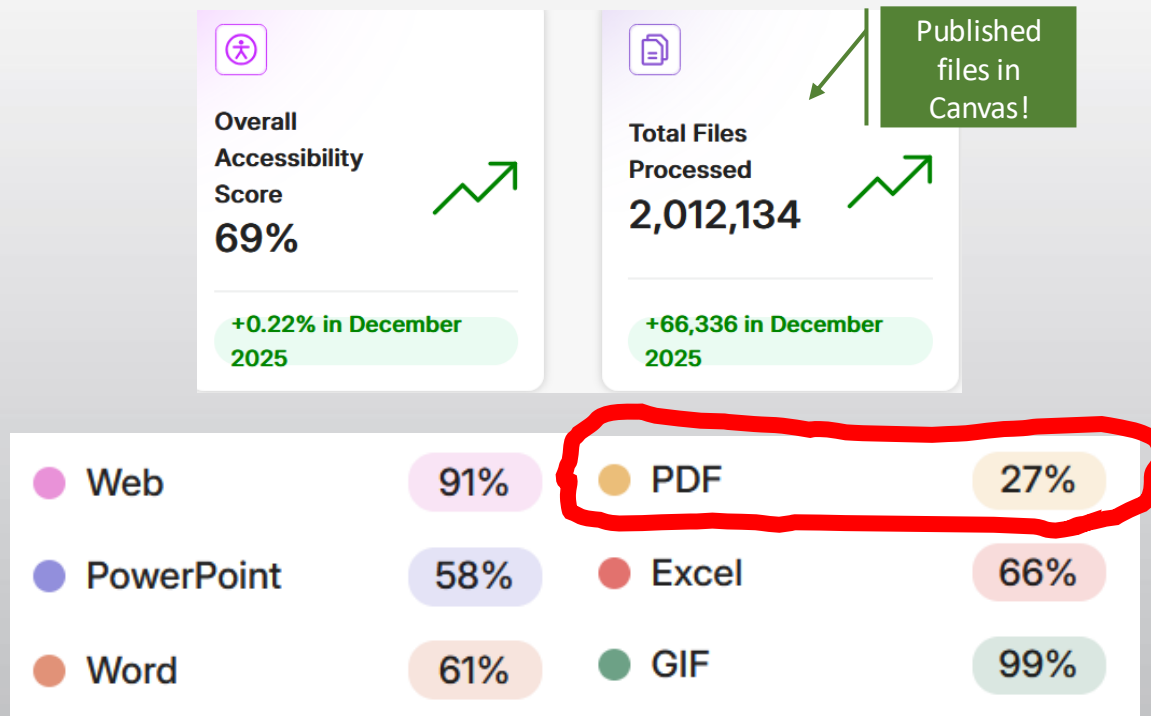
Overall Accessibility Score
69%

+0.22% in December 2025

Published files in Canvas!

Total Files Processed
2,012,134

+66,336 in December 2025

| | |
|---|---|
| Web | 91% |
| PowerPoint | 58% |
| Word | 61% |

| | |
|---|---|
| PDF | 27% |
| Excel | 66% |
| GIF | 99% |